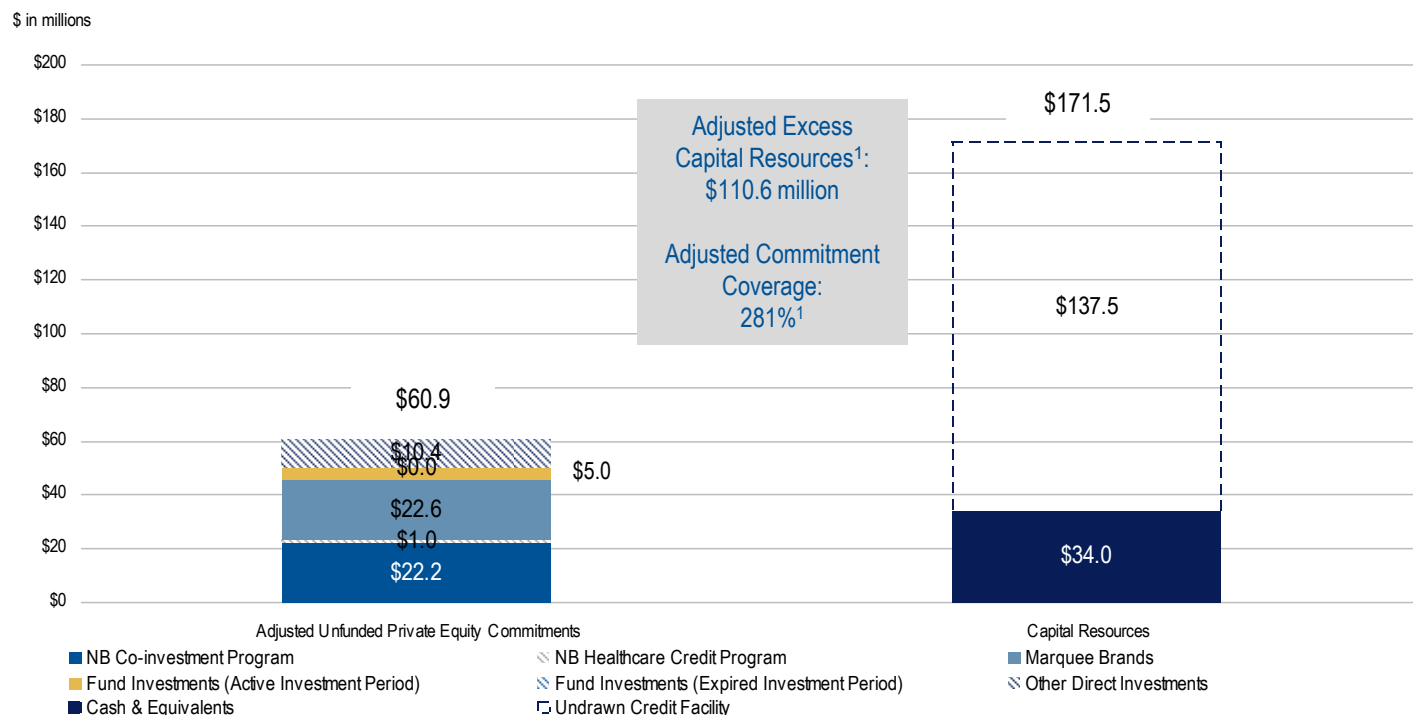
$ in millions

$200
$180
$160
$140
$120
$100
$80
$60
$40
$20
$0

Adjusted Excess Capital Resources$^1$: $110.6 million

Adjusted Commitment Coverage: 281%$^1$

$171.5

$137.5

$60.9

$10.4
$0.0
$5.0
$22.6
$1.0
$22.2

$34.0

Adjusted Unfunded Private Equity Commitments

Capital Resources

NB Co-investment Program
NB Healthcare Credit Program
Marquee Brands
Fund Investments (Active Investment Period)
Fund Investments (Expired Investment Period)
Other Direct Investments
Cash & Equivalents
Undrawn Credit Facility